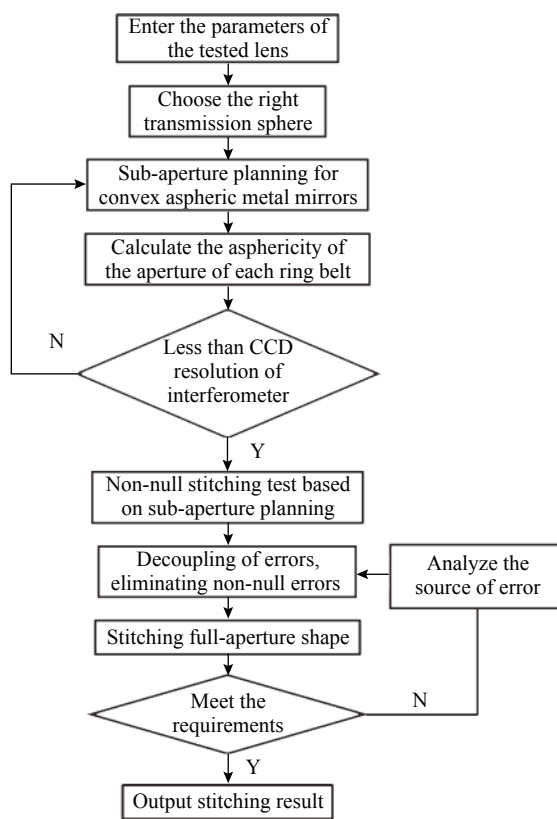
Enter the parameters of the tested lens

Choose the right transmission sphere

Sub-aperture planning for convex aspheric metal mirrors

Calculate the asphericity of the aperture of each ring belt

N

Less than CCD resolution of interferometer

Y

Non-null stitching test based on sub-aperture planning

Decoupling of errors, eliminating non-null errors

Analyze the source of error

Stitching full-aperture shape

Meet the requirements

N

Y

Output stitching result